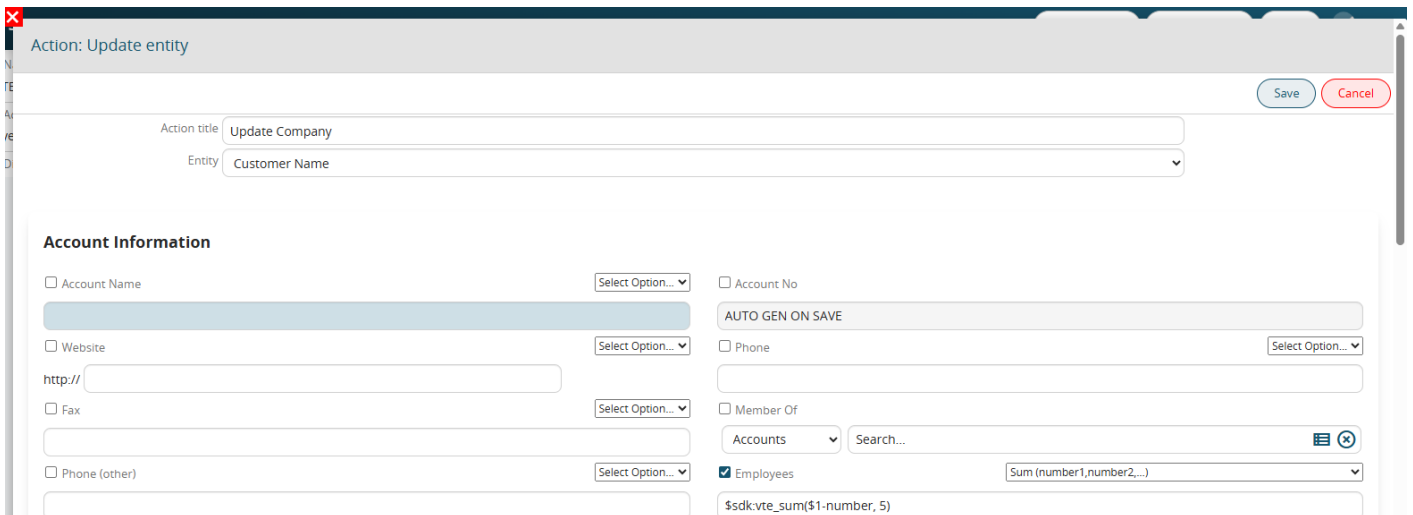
Action: Update entity

Save Cancel

Action title Update Company

Entity Customer Name

Account Information

Account Name Select Option...

Account No

AUTO GEN ON SAVE

Website Select Option...

Phone Select Option...

http://

Fax Select Option...

Member Of

Accounts Search...

Phone (other) Select Option...

Employees Sum (number1,number2,...)

$sdk:vte_sum($1-number, 5)